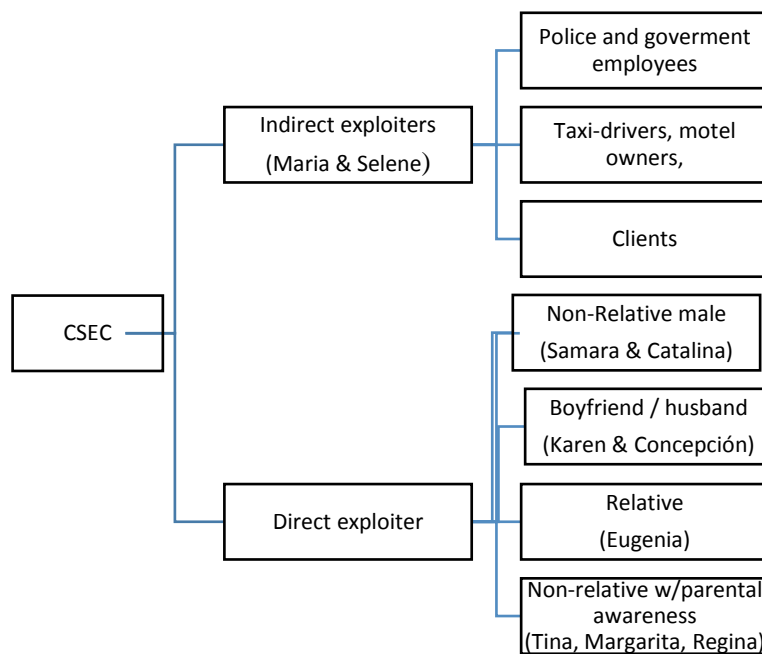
CSEC

Indirect exploiters
(Maria & Selene)

Police and goverment employees

Taxi-drivers, motel owners,

Clients

Direct exploiter

Non-Relative male
(Samara & Catalina)

Boyfriend / husband
(Karen & Concepción)

Relative
(Eugenia)

Non-relative w/parental awareness
(Tina, Margarita, Regina)